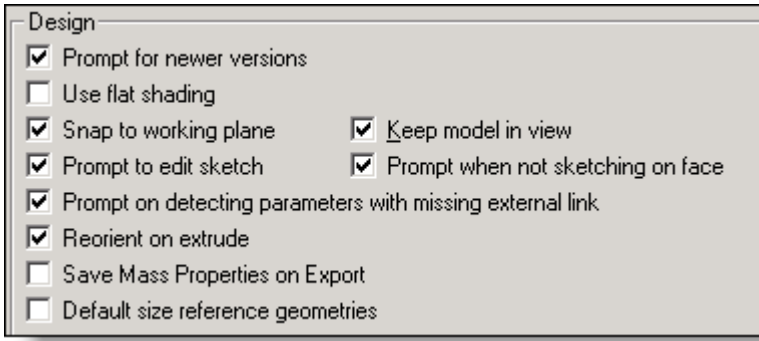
Design

Prompt for newer versions

Use flat shading

Snap to working plane

Keep model in view

Prompt to edit sketch

Prompt when not sketching on face

Prompt on detecting parameters with missing external link

Reorient on extrude

Save Mass Properties on Export

Default size reference geometries